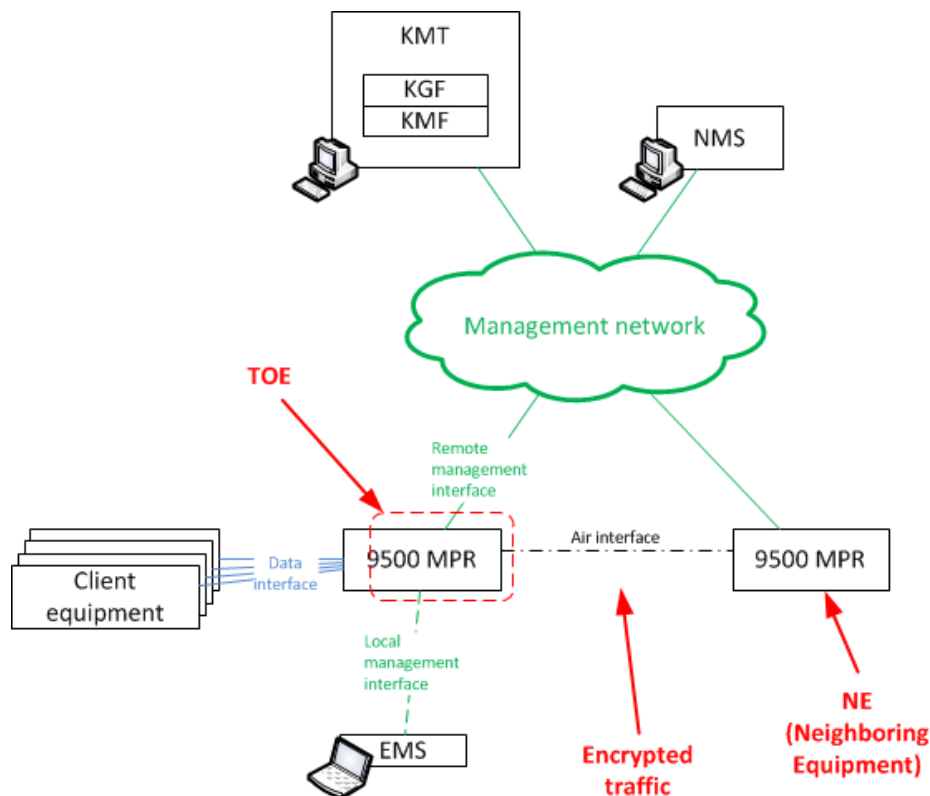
KMT

KGF

KMF

NMS

Management network

TOE

Remote management interface

Client equipment

Data interface

9500 MPR

Air interface

9500 MPR

Local management interface

EMS

Encrypted traffic

NE (Neighboring Equipment)